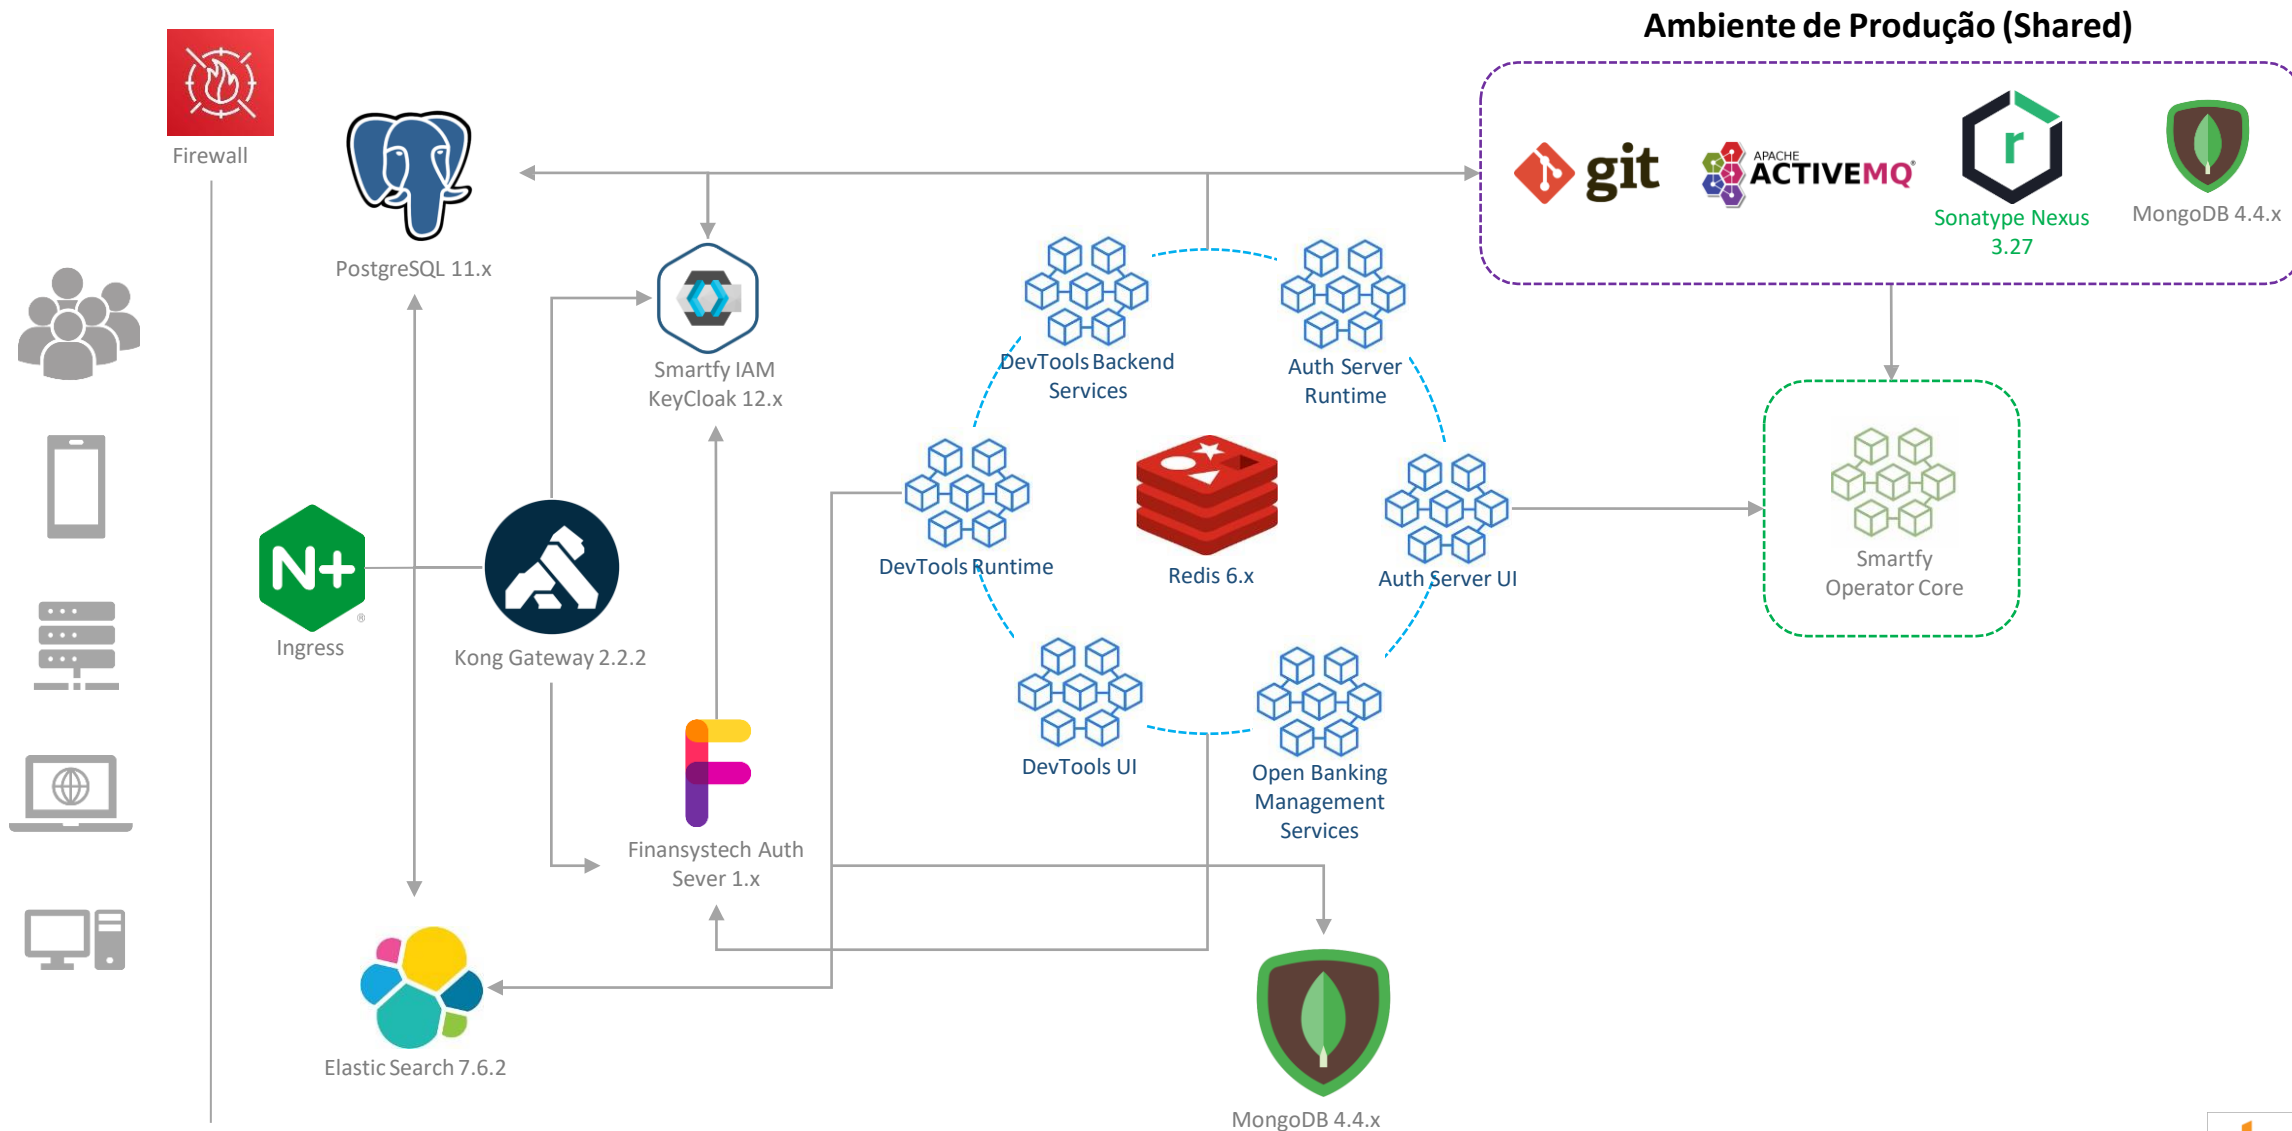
Ambiente de Produção (Shared)

Firewall

PostgreSQL 11.x

git

APACHE ACTIVEMQ

Sonatype Nexus 3.27

MongoDB 4.4.x

Smartfy IAM KeyCloak 12.x

DevTools Backend Services

Auth Server Runtime

DevTools Runtime

Redis 6.x

Auth Server UI

Smartfy Operator Core

N+

Ingress

Kong Gateway 2.2.2

DevTools UI

Open Banking Management Services

Finansystech Auth Sever 1.x

Elastic Search 7.6.2

MongoDB 4.4.x